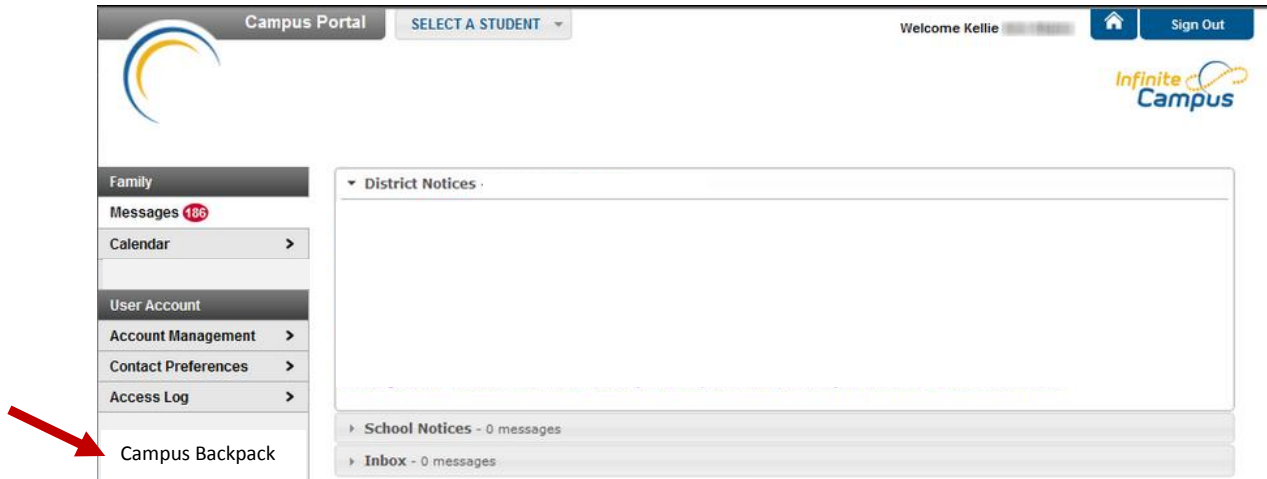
Campus Portal
SELECT A STUDENT
Welcome Kellie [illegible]
Sign Out
Infinite Campus

Family
Messages 186
Calendar >

User Account
Account Management >
Contact Preferences >
Access Log >

Campus Backpack

District Notices -

School Notices - 0 messages
Inbox - 0 messages